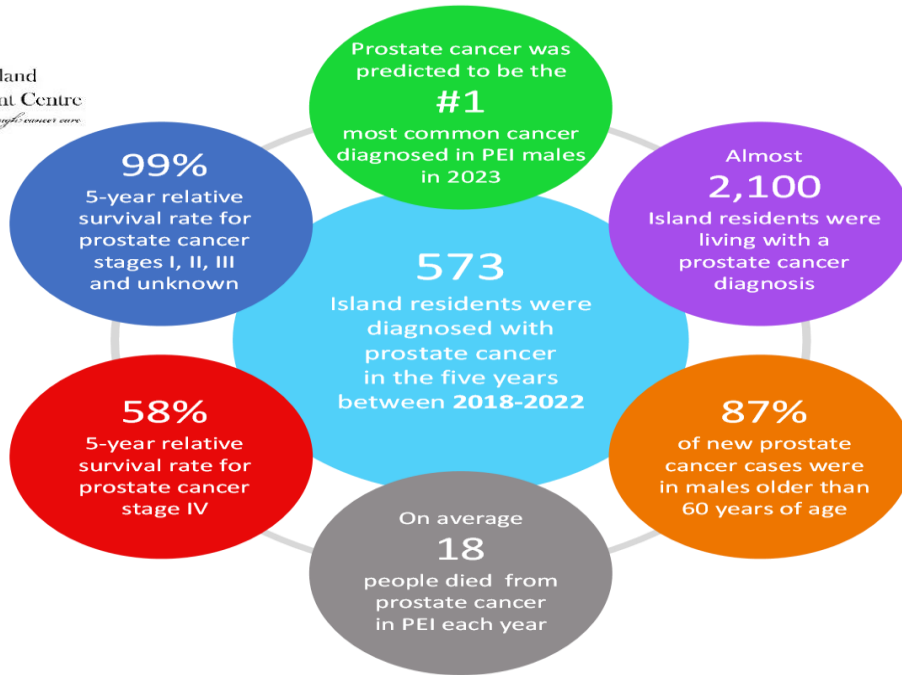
land
nt Centre
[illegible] cancer care

Prostate cancer was predicted to be the
#1
most common cancer diagnosed in PEI males in 2023

99%
5-year relative survival rate for prostate cancer stages I, II, III and unknown

Almost
2,100
Island residents were living with a prostate cancer diagnosis

573
Island residents were diagnosed with prostate cancer in the five years between 2018-2022

58%
5-year relative survival rate for prostate cancer stage IV

87%
of new prostate cancer cases were in males older than 60 years of age

On average
18
people died from prostate cancer in PEI each year